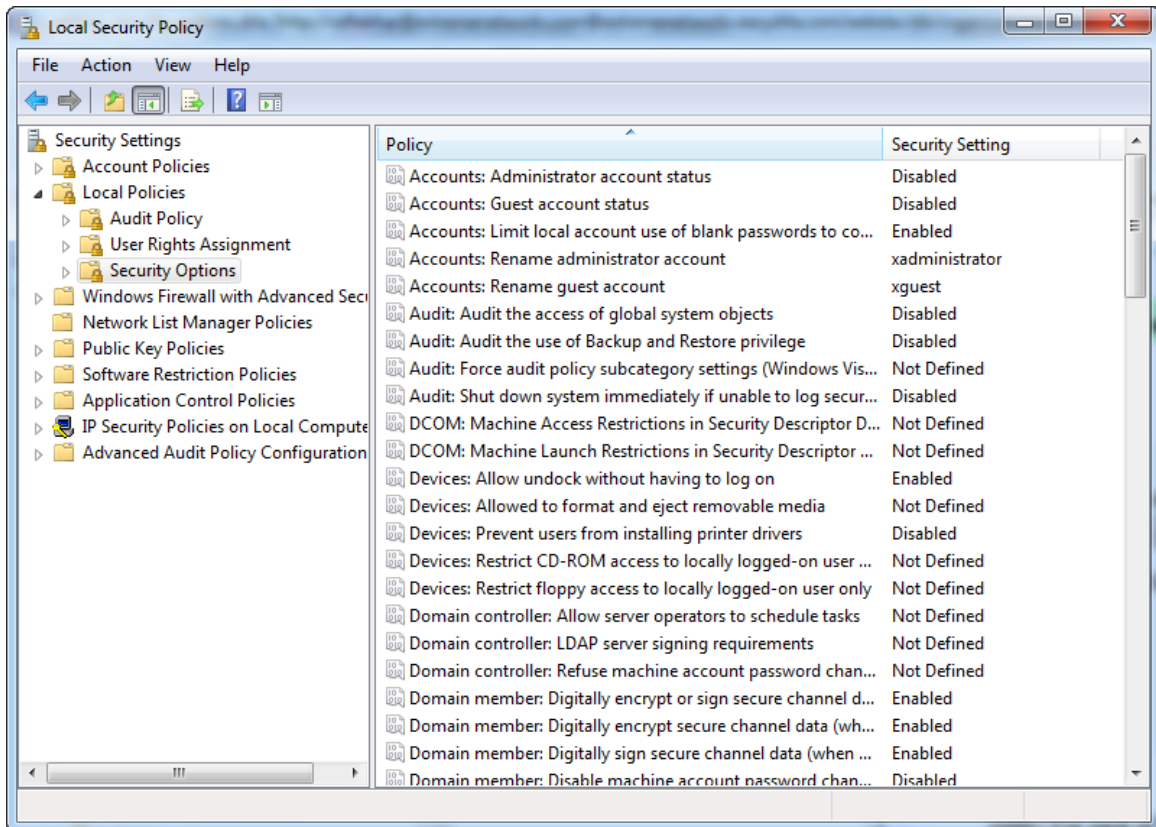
Local Security Policy

File Action View Help

Security Settings
Account Policies
Local Policies
Audit Policy
User Rights Assignment
Security Options
Windows Firewall with Advanced Secu
Network List Manager Policies
Public Key Policies
Software Restriction Policies
Application Control Policies
IP Security Policies on Local Compute
Advanced Audit Policy Configuration

| Policy | Security Setting |
|---|---|
| Accounts: Administrator account status | Disabled |
| Accounts: Guest account status | Disabled |
| Accounts: Limit local account use of blank passwords to co... | Enabled |
| Accounts: Rename administrator account | xadministrator |
| Accounts: Rename guest account | xguest |
| Audit: Audit the access of global system objects | Disabled |
| Audit: Audit the use of Backup and Restore privilege | Disabled |
| Audit: Force audit policy subcategory settings (Windows Vis... | Not Defined |
| Audit: Shut down system immediately if unable to log secur... | Disabled |
| DCOM: Machine Access Restrictions in Security Descriptor D... | Not Defined |
| DCOM: Machine Launch Restrictions in Security Descriptor ... | Not Defined |
| Devices: Allow undock without having to log on | Enabled |
| Devices: Allowed to format and eject removable media | Not Defined |
| Devices: Prevent users from installing printer drivers | Disabled |
| Devices: Restrict CD-ROM access to locally logged-on user ... | Not Defined |
| Devices: Restrict floppy access to locally logged-on user only | Not Defined |
| Domain controller: Allow server operators to schedule tasks | Not Defined |
| Domain controller: LDAP server signing requirements | Not Defined |
| Domain controller: Refuse machine account password chan... | Not Defined |
| Domain member: Digitally encrypt or sign secure channel d... | Enabled |
| Domain member: Digitally encrypt secure channel data (wh... | Enabled |
| Domain member: Digitally sign secure channel data (when ... | Enabled |
| Domain member: Disable machine account password chan... | Disabled |